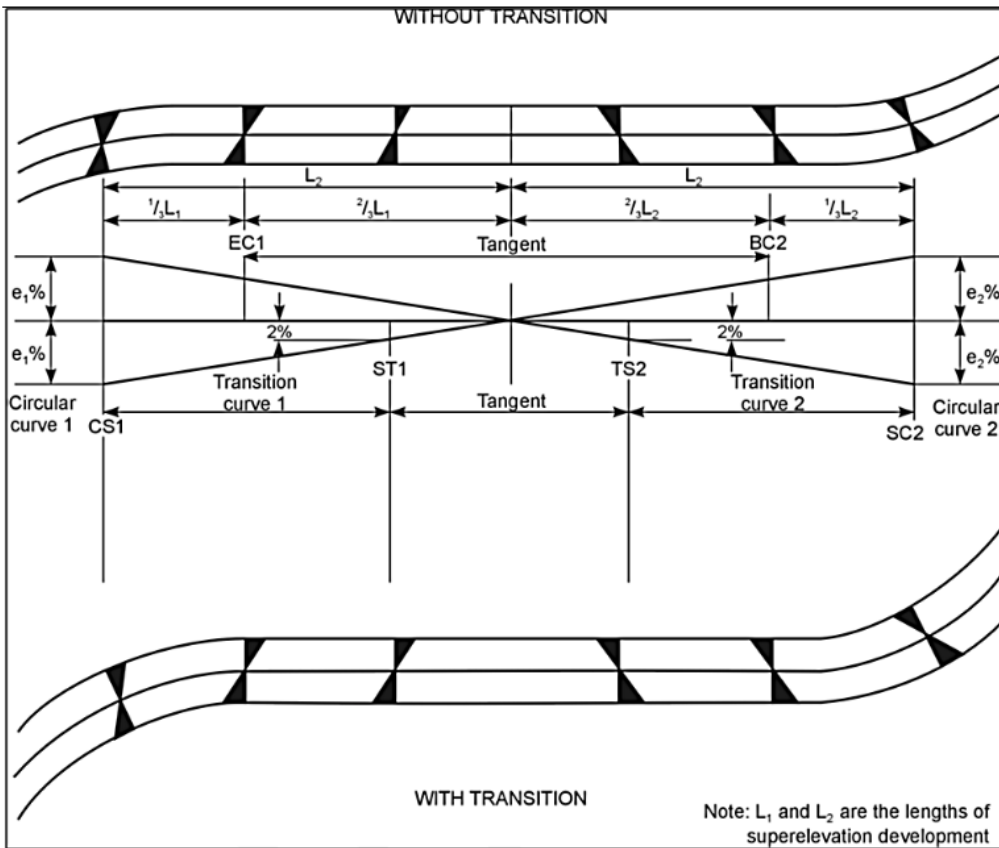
WITHOUT TRANSITION

$L_2$

$L_2$

$\frac{1}{3}L_1$

$\frac{2}{3}L_1$

$\frac{2}{3}L_2$

$\frac{1}{3}L_2$

EC1

Tangent

BC2

$e_1$%

$e_1$%

$e_2$%

$e_2$%

2%

2%

Transition curve 1

ST1

TS2

Transition curve 2

Circular curve 1

CS1

Tangent

Circular curve 2

SC2

WITH TRANSITION

Note: $L_1$ and $L_2$ are the lengths of superelevation development